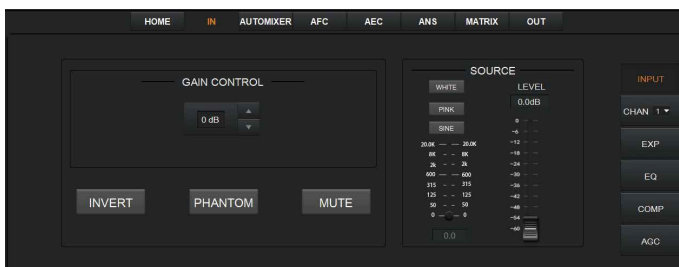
HOME IN AUTOMIXER AFC AEC ANS MATRIX OUT

GAIN CONTROL

0 dB

INVERT PHANTOM MUTE

SOURCE

WHITE

PINK

SINE

LEVEL

0.0dB

20.0K 20.0K
8K 8K
2k 2k
600 600
315 315
125 125
50 50
0 0

0.0

0
-6
-12
-18
-24
-30
-36
-42
-48
-54
-60

INPUT

CHAN 1

EXP

EQ

COMP

AGC